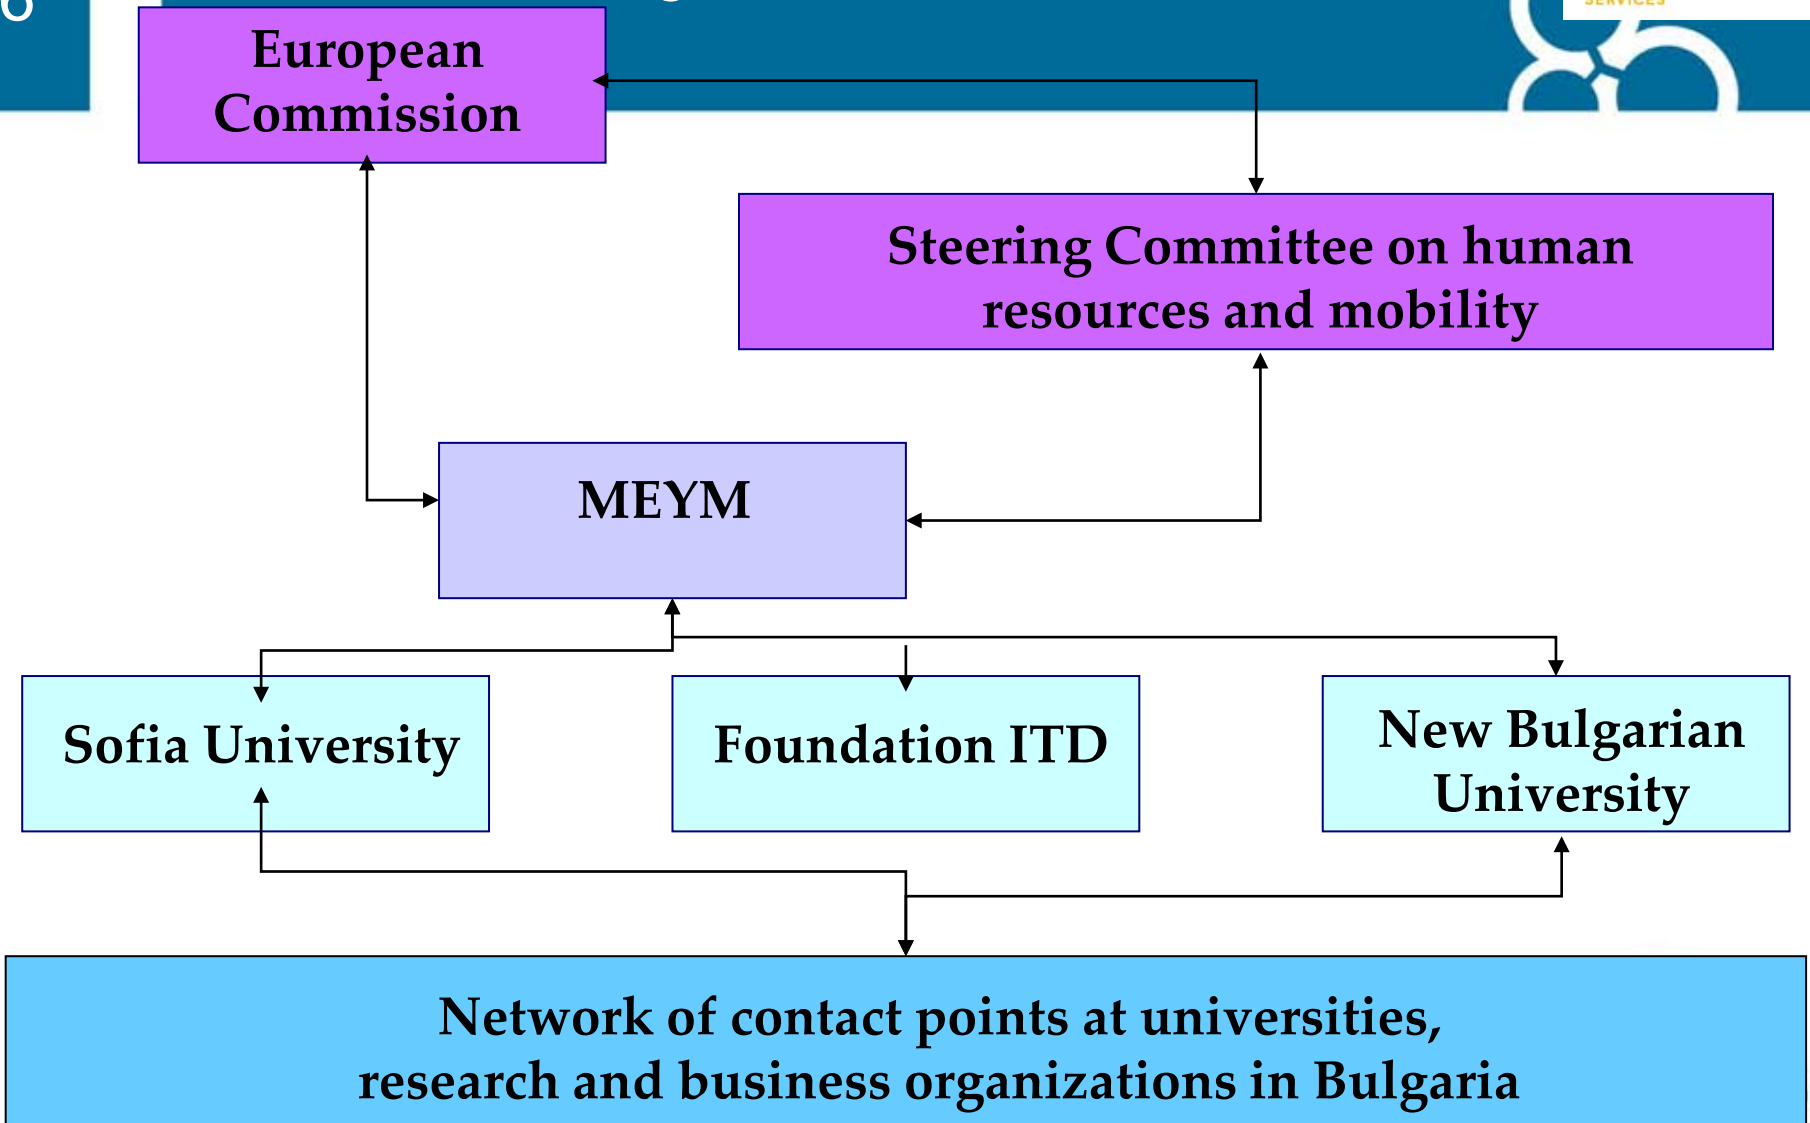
European Commission

Steering Committee on human resources and mobility

MEYM

Sofia University

Foundation ITD

New Bulgarian University

Network of contact points at universities, research and business organizations in Bulgaria